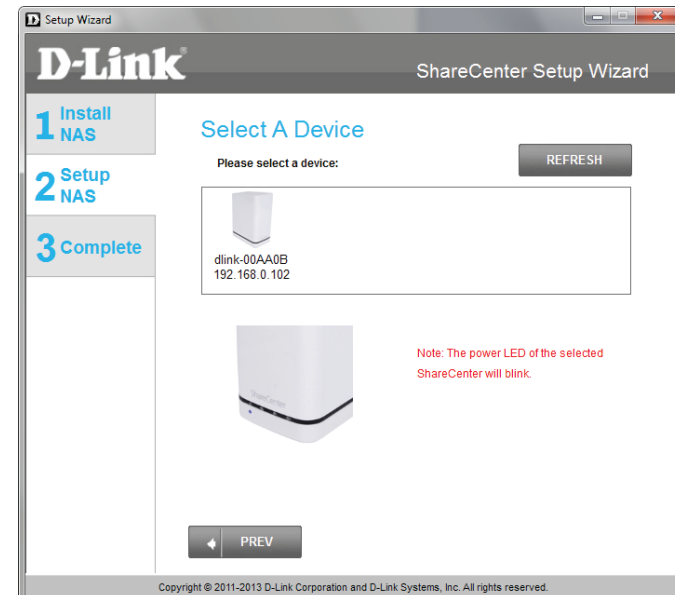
Setup Wizard

D-Link

ShareCenter Setup Wizard

1 Install NAS

2 Setup NAS

3 Complete

Select A Device

Please select a device:

REFRESH

dlink-00AA0B
192.168.0.102

ShareCenter

Note: The power LED of the selected ShareCenter will blink.

PREV

Copyright © 2011-2013 D-Link Corporation and D-Link Systems, Inc. All rights reserved.